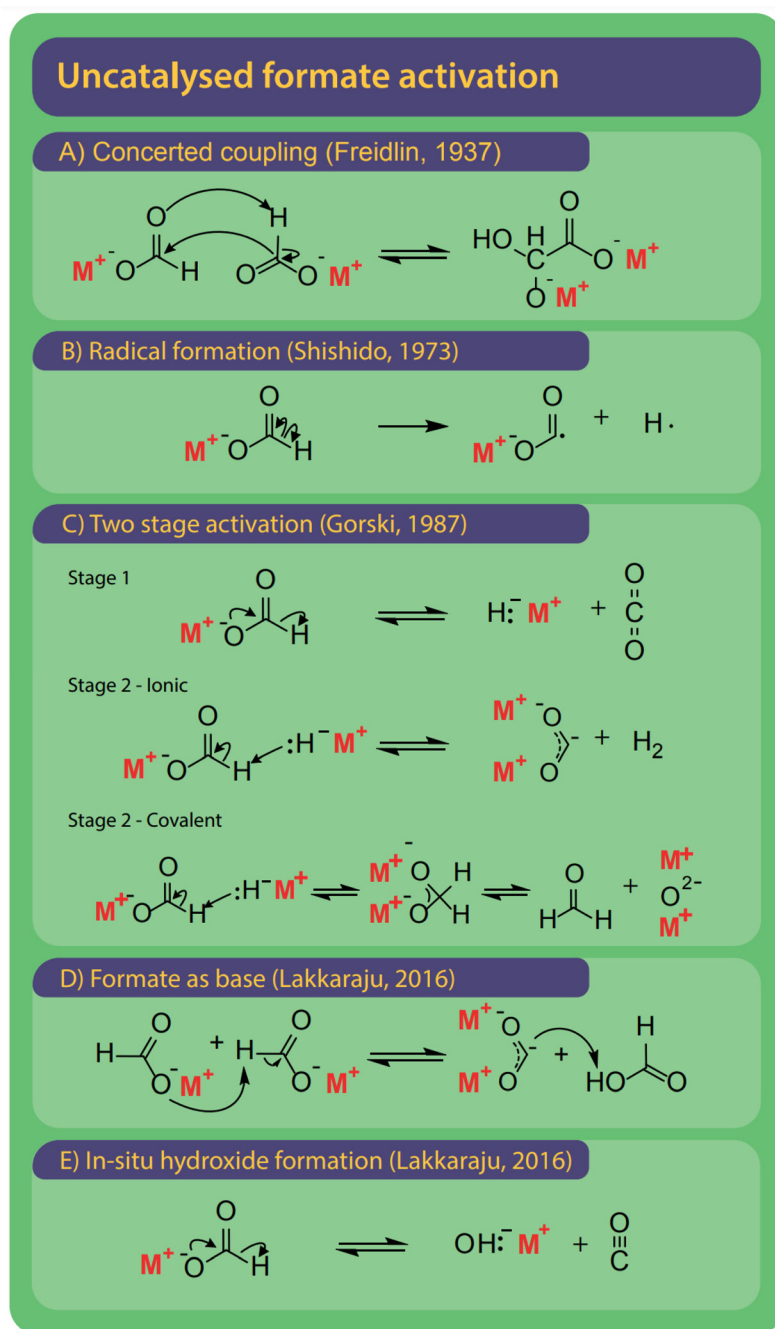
Uncatalysed formate activation

A) Concerted coupling (Freidlin, 1937)

O H $M^+$ $^-$O H O $^-$O $M^+$ ⇌ HO H O $^-$O $M^+$ $^-$O $M^+$

B) Radical formation (Shishido, 1973)

O $M^+$ $^-$O H → O $M^+$ $^-$O· + H·

C) Two stage activation (Gorski, 1987)

Stage 1

O $M^+$ $^-$O H ⇌ H:$^-$ $M^+$ + O=C=O

Stage 2 - Ionic

O $M^+$ $^-$O H :H$^-$ $M^+$ ⇌ $M^+$ $^-$O $M^+$ O $^-$ + $H_2$

Stage 2 - Covalent

O $M^+$ $^-$O H :H$^-$ $M^+$ ⇌ $M^+$ $^-$O H $M^+$ $^-$O H ⇌ O H H + $M^+$ $O^{2-}$ $M^+$

D) Formate as base (Lakkaraju, 2016)

H O $^-$O $M^+$ + H O $^-$O $M^+$ ⇌ $M^+$ $^-$O $M^+$ O $^-$ + H HO O

E) In-situ hydroxide formation (Lakkaraju, 2016)

O $M^+$ $^-$O H ⇌ OH:$^-$ $M^+$ + O=C